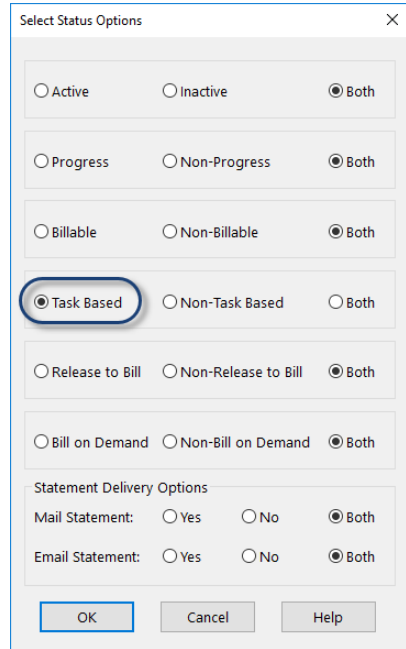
Select Status Options

Active Inactive Both

Progress Non-Progress Both

Billable Non-Billable Both

Task Based Non-Task Based Both

Release to Bill Non-Release to Bill Both

Bill on Demand Non-Bill on Demand Both

Statement Delivery Options

Mail Statement: Yes No Both

Email Statement: Yes No Both

OK Cancel Help